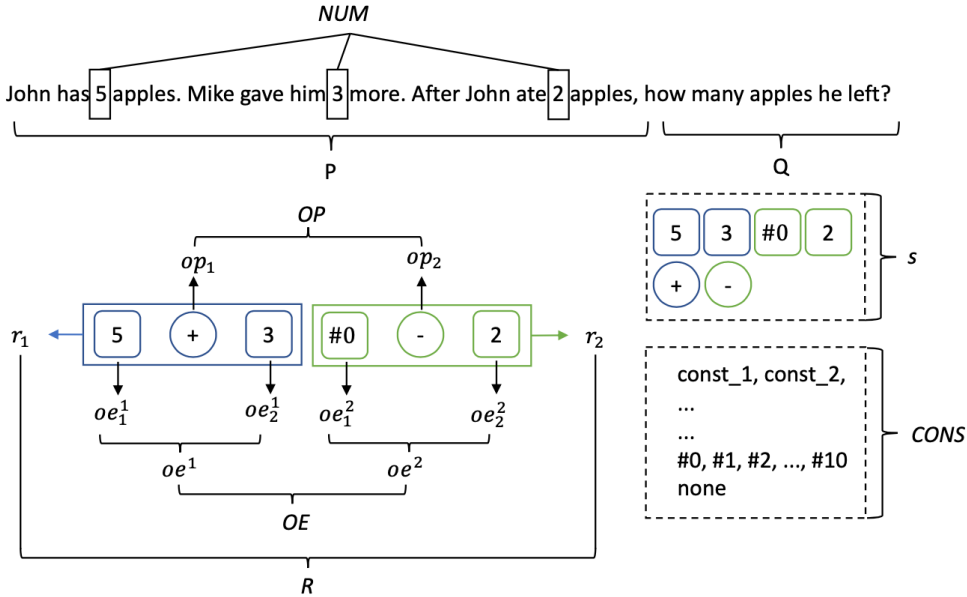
$NUM$

John has 5 apples. Mike gave him 3 more. After John ate 2 apples, how many apples he left?

P

Q

5 3 #0 2

+ -

$s$

$OP$

$op_1$

$op_2$

$r_1$

5 + 3

#0 - 2

$r_2$

$oe_1^1$ $oe_2^1$ $oe_1^2$ $oe_2^2$

$oe^1$ $oe^2$

$OE$

$R$

const_1, const_2,
...
...
#0, #1, #2, ..., #10
none

$CONS$